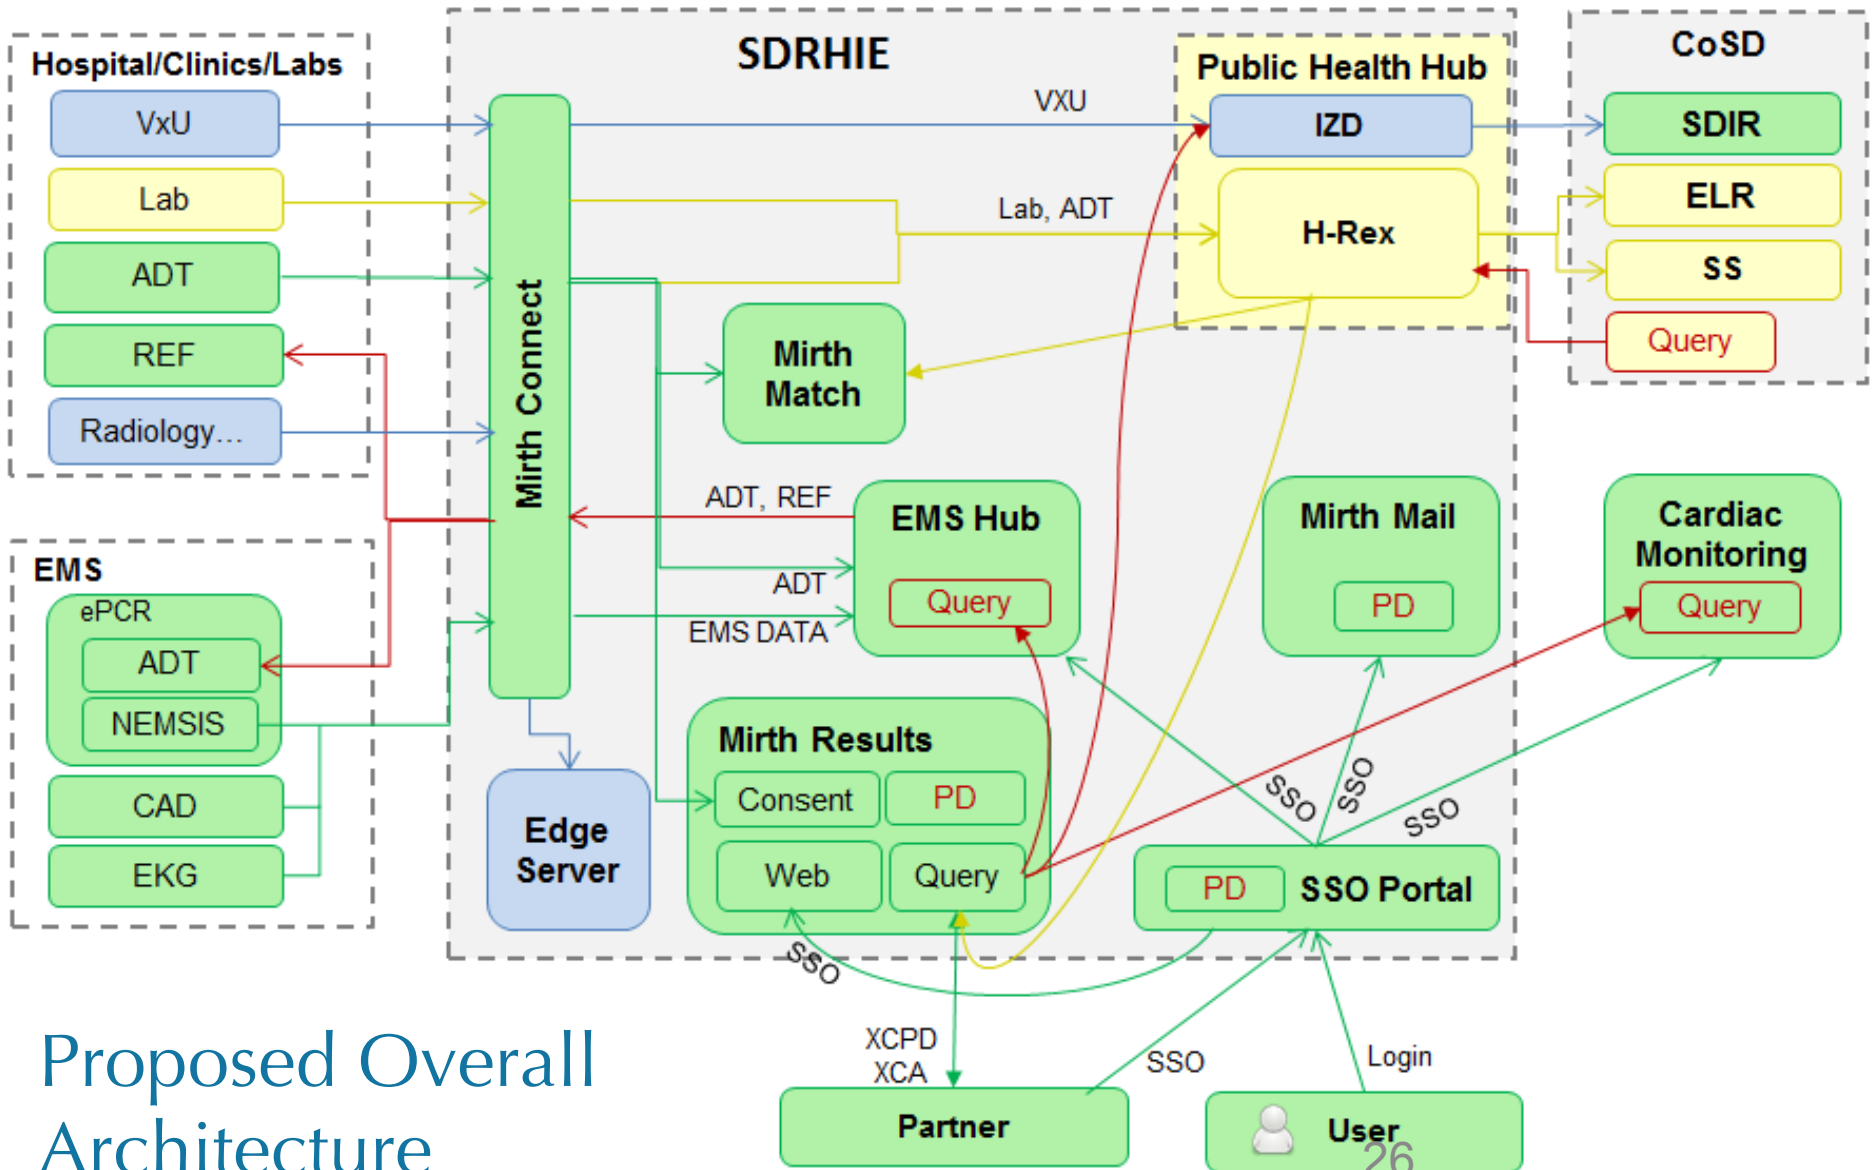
Hospital/Clinics/Labs

VxU

Lab

ADT

REF

Radiology...

SDRHIE

Mirth Connect

VXU

Lab, ADT

Public Health Hub

IZD

H-Rex

CoSD

SDIR

ELR

SS

Query

Mirth Match

ADT, REF

ADT

EMS DATA

EMS Hub

Query

Mirth Mail

PD

Cardiac Monitoring

Query

EMS

ePCR

ADT

NEMSIS

CAD

EKG

Edge Server

Mirth Results

Consent

PD

Web

Query

SSO

SSO

SSO

PD

SSO Portal

SSO

XCPD
XCA

SSO

Login

Partner

User

26

Proposed Overall Architecture